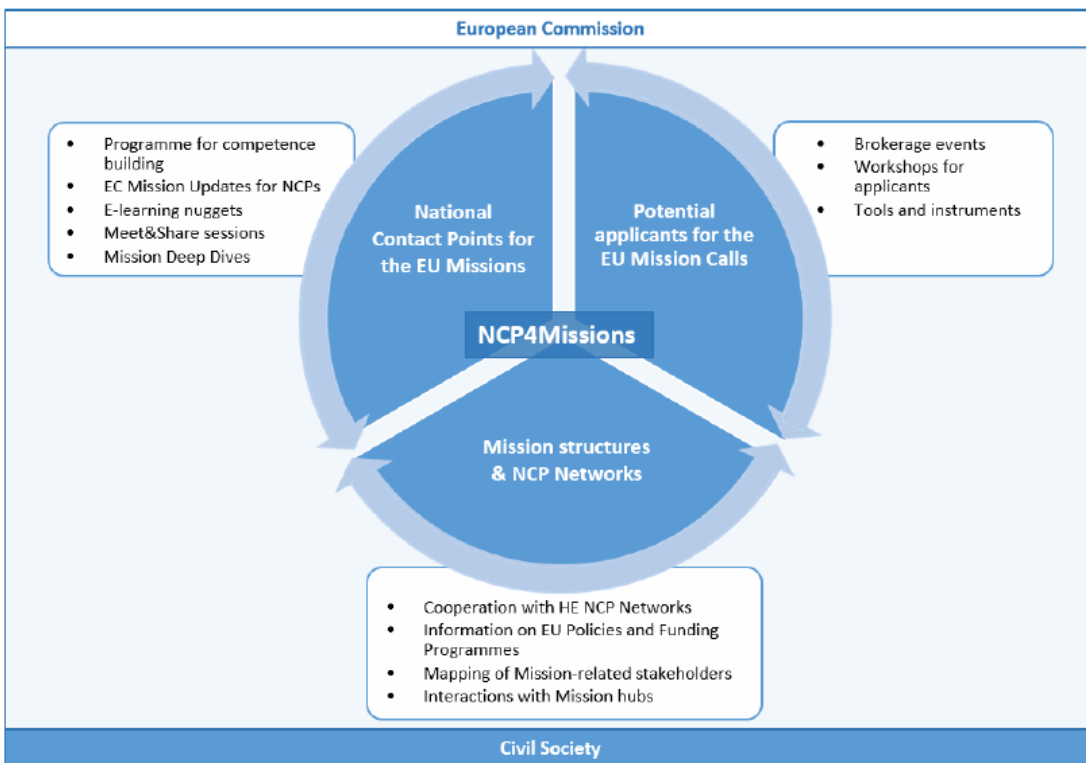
European Commission

- Programme for competence building
- EC Mission Updates for NCPs
- E-learning nuggets
- Meet&Share sessions
- Mission Deep Dives

National Contact Points for the EU Missions

Potential applicants for the EU Mission Calls

- Brokerage events
- Workshops for applicants
- Tools and instruments

NCP4Missions

Mission structures & NCP Networks

- Cooperation with HE NCP Networks
- Information on EU Policies and Funding Programmes
- Mapping of Mission-related stakeholders
- Interactions with Mission hubs

Civil Society